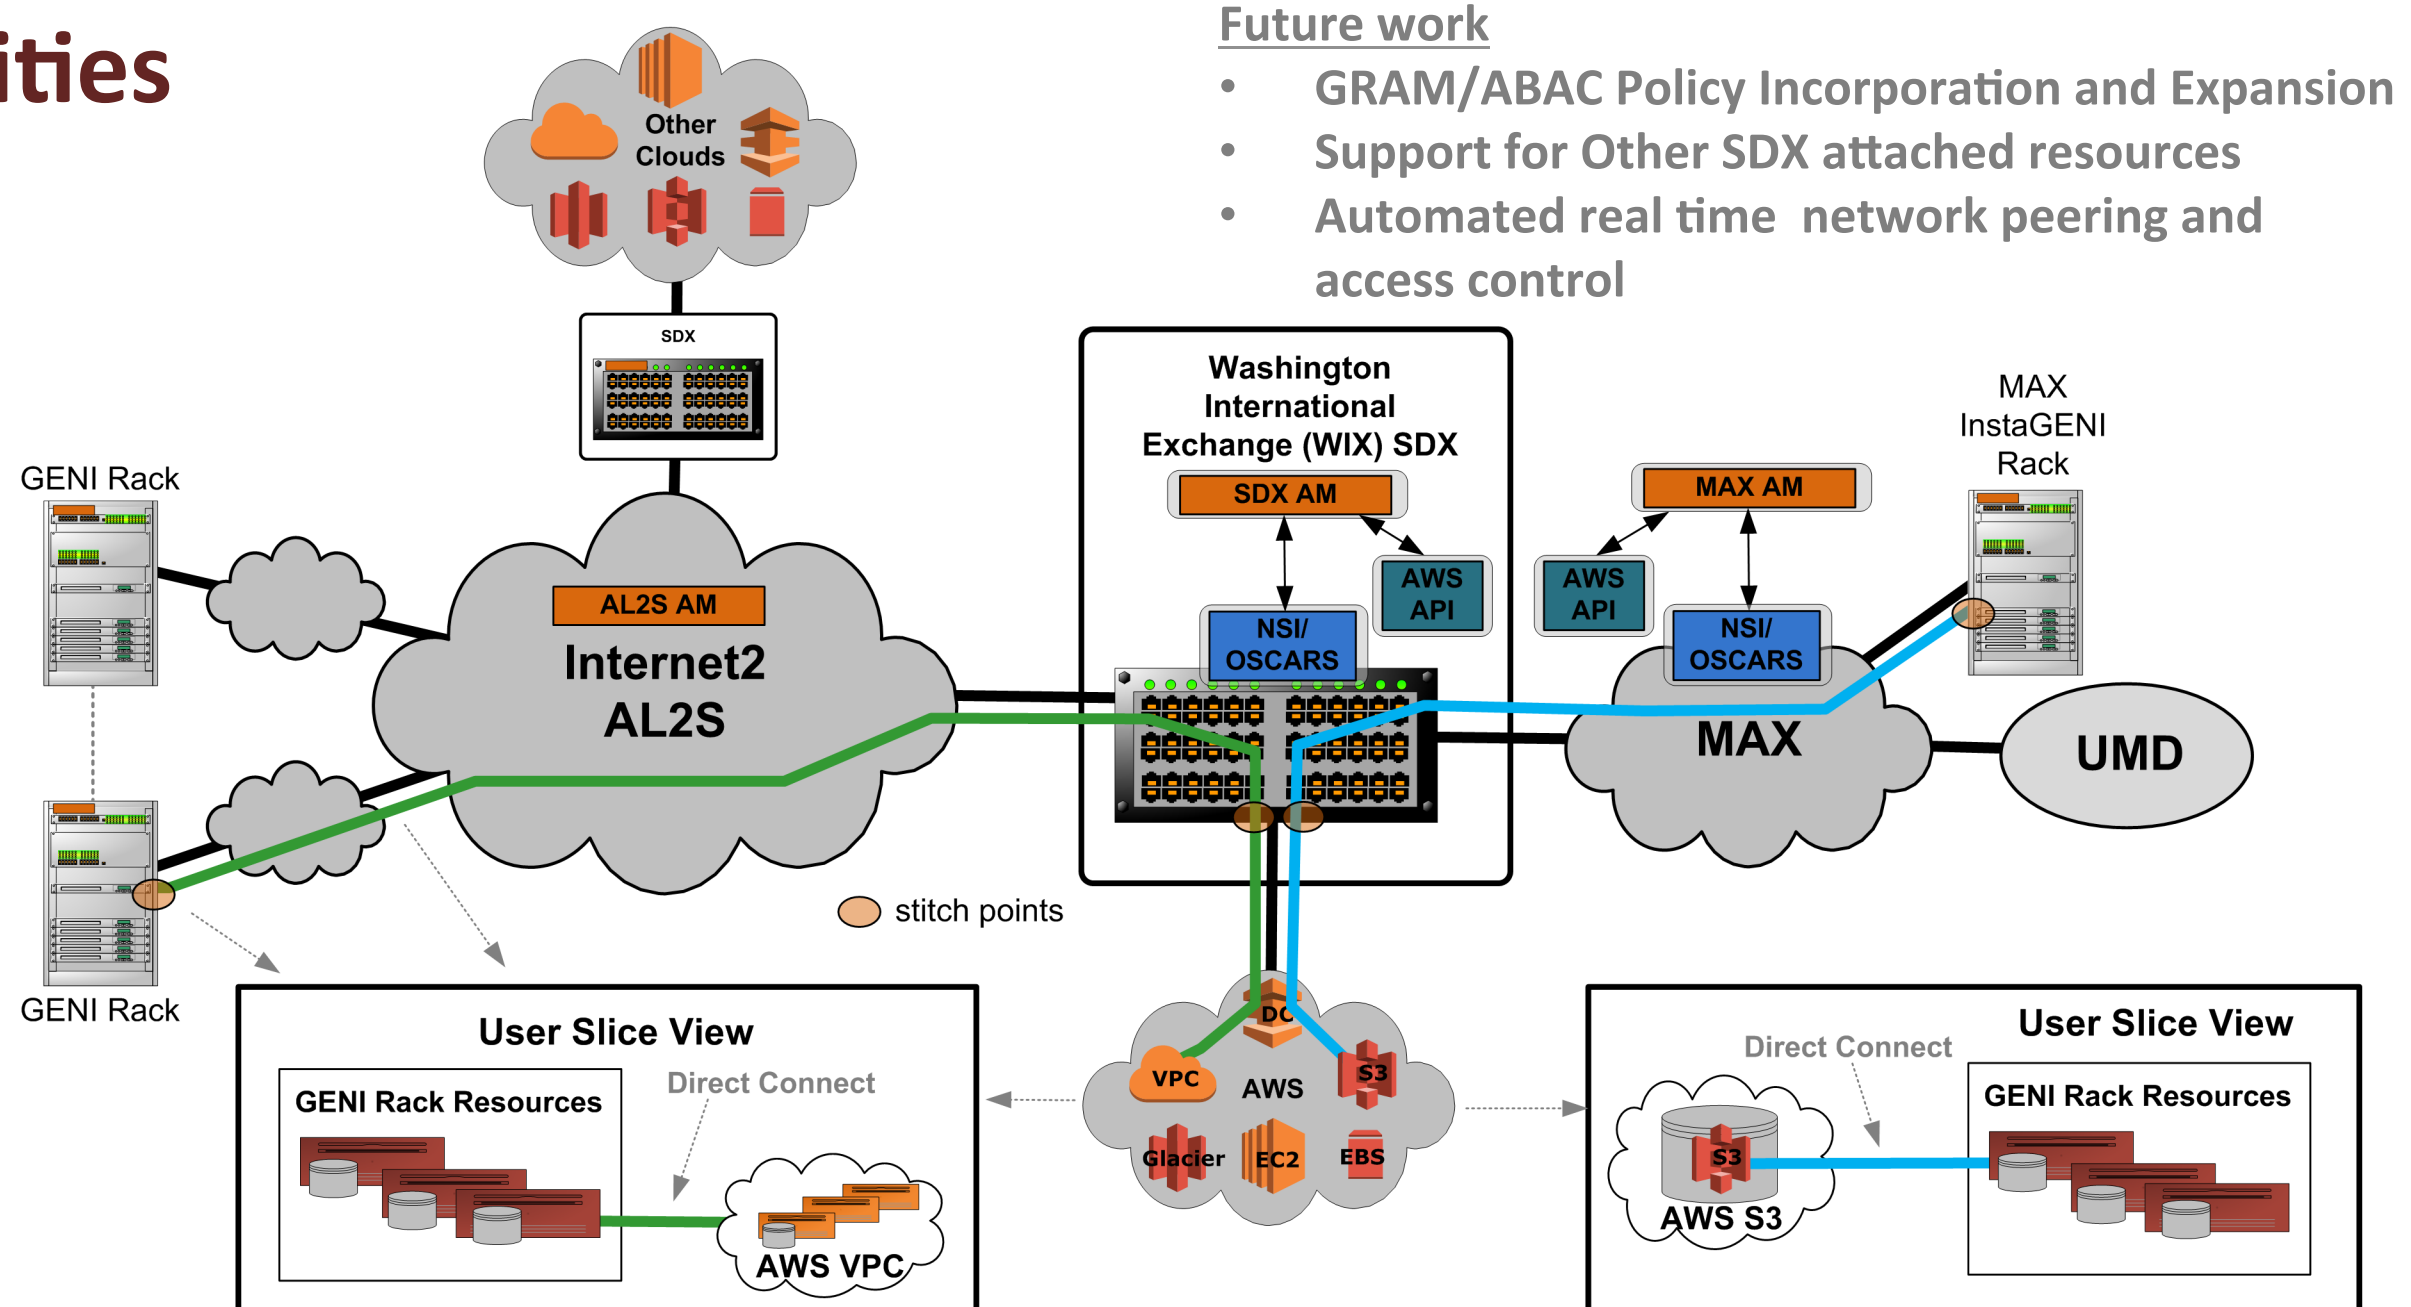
ities

Future work
• GRAM/ABAC Policy Incorporation and Expansion
• Support for Other SDX attached resources
• Automated real time network peering and access control

Other Clouds

SDX

GENI Rack

AL2S AM
Internet2
AL2S

Washington International Exchange (WIX) SDX
SDX AM
AWS API
NSI/ OSCARS

MAX AM
AWS API
NSI/ OSCARS
MAX

MAX InstaGENI Rack

UMD

GENI Rack

stitch points

User Slice View
GENI Rack Resources
Direct Connect
AWS VPC

DC
VPC
AWS
S3
Glacier
EC2
EBS

User Slice View
Direct Connect
GENI Rack Resources
S3
AWS S3